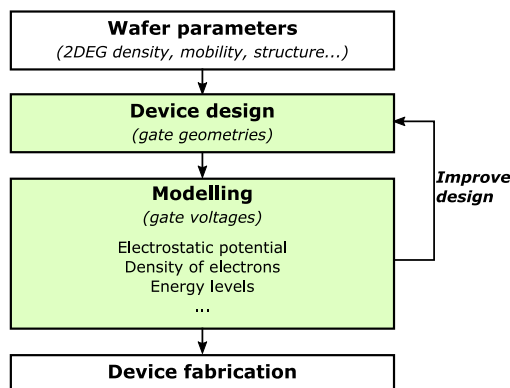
Wafer parameters
(2DEG density, mobility, structure...)

Device design
(gate geometries)

Modelling
(gate voltages)

Electrostatic potential
Density of electrons
Energy levels
...

Improve design

Device fabrication